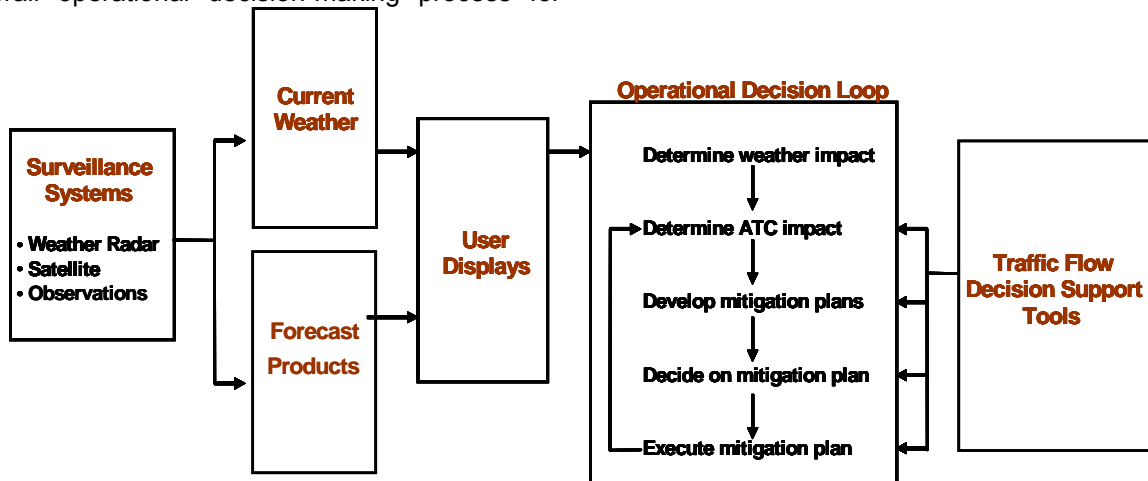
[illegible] operational decision making process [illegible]

Surveillance Systems

• Weather Radar
• Satellite
• Observations

Current Weather

Forecast Products

User Displays

Operational Decision Loop

Determine weather impact

Determine ATC impact

Develop mitigation plans

Decide on mitigation plan

Execute mitigation plan

Traffic Flow Decision Support Tools